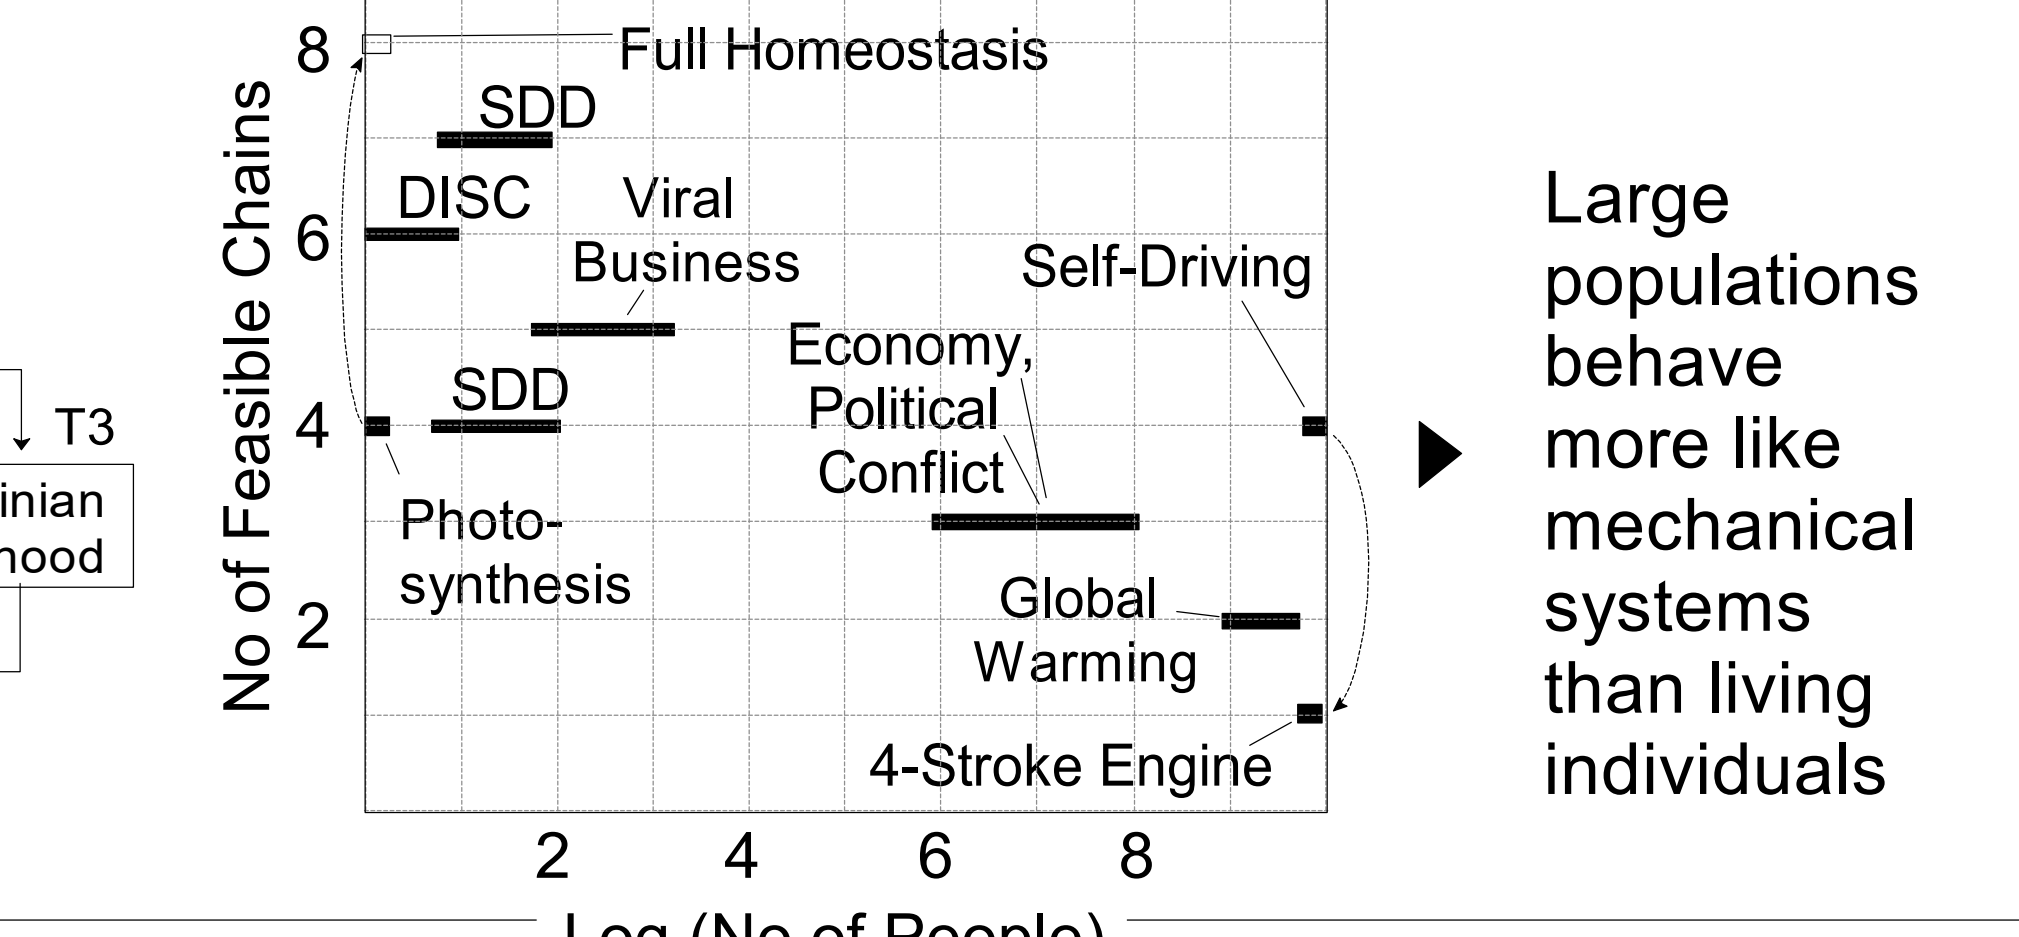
T3

inian
hood

No of Feasible Chains

8
6
4
2

Full Homeostasis

SDD

DISC

Viral Business

SDD

Photo-synthesis

Self-Driving

Economy, Political Conflict

Global Warming

4-Stroke Engine

2
4
6
8

Log (No of People)

Large populations behave more like mechanical systems than living individuals